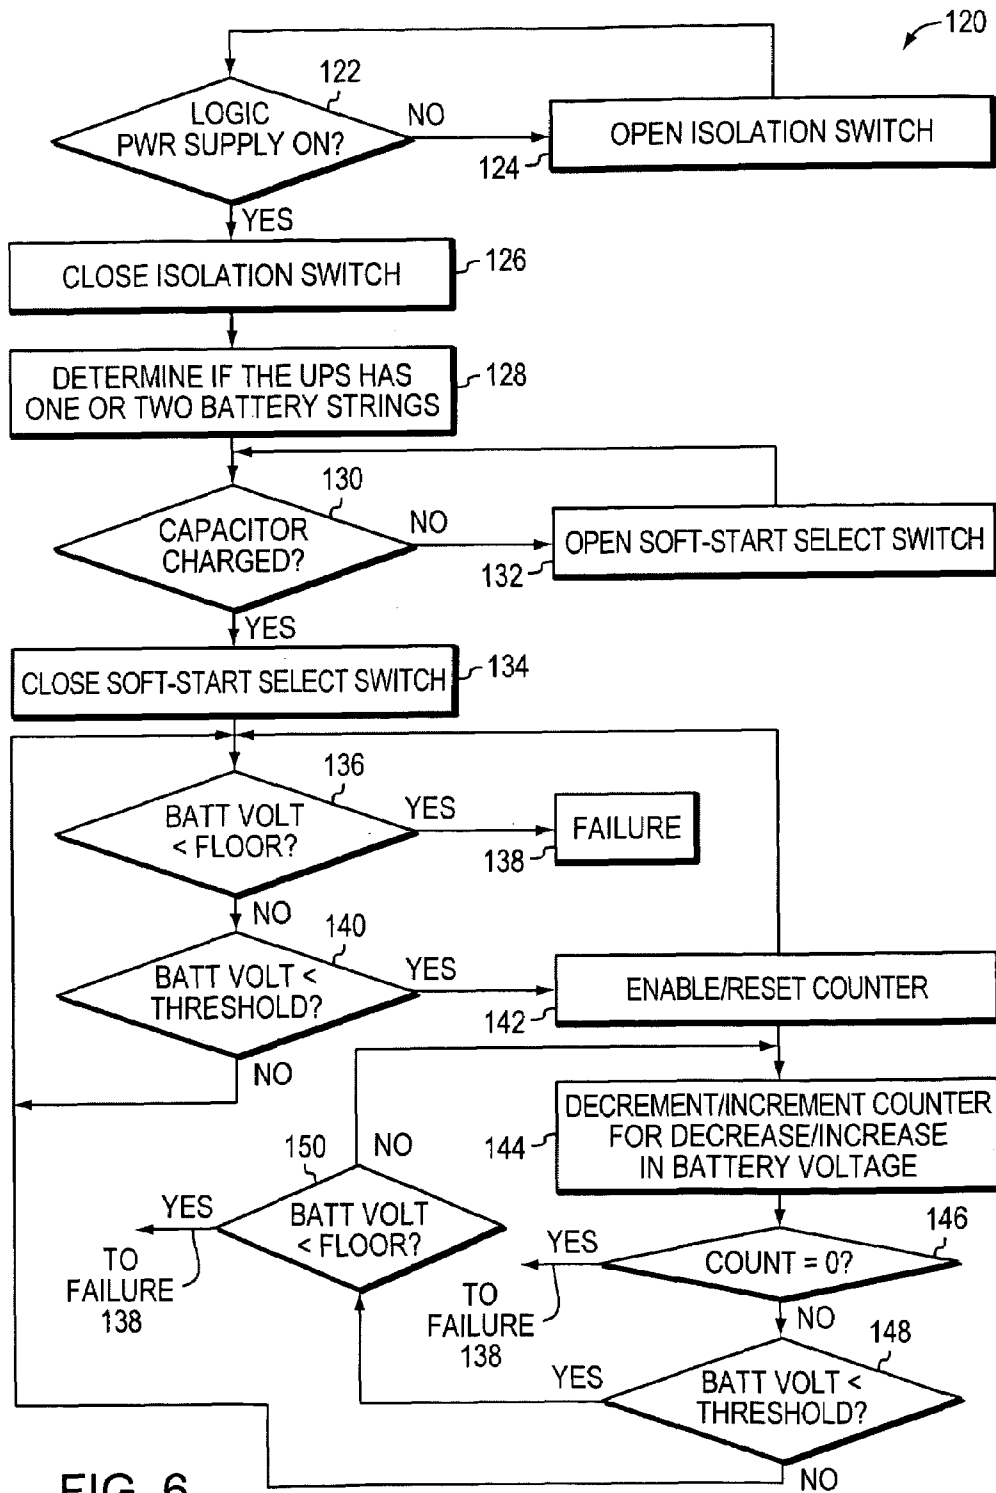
120

122
LOGIC PWR SUPPLY ON?
NO
OPEN ISOLATION SWITCH
124
YES
CLOSE ISOLATION SWITCH
126
DETERMINE IF THE UPS HAS ONE OR TWO BATTERY STRINGS
128
130
CAPACITOR CHARGED?
NO
OPEN SOFT-START SELECT SWITCH
132
YES
CLOSE SOFT-START SELECT SWITCH
134
136
BATT VOLT < FLOOR?
YES
FAILURE
138
NO
140
BATT VOLT < THRESHOLD?
YES
ENABLE/RESET COUNTER
142
NO
150
NO
144
DECREMENT/INCREMENT COUNTER FOR DECREASE/INCREASE IN BATTERY VOLTAGE
YES
TO FAILURE 138
BATT VOLT < FLOOR?
146
YES
COUNT = 0?
TO FAILURE 138
NO
148
YES
BATT VOLT < THRESHOLD?
FIG. 6
NO